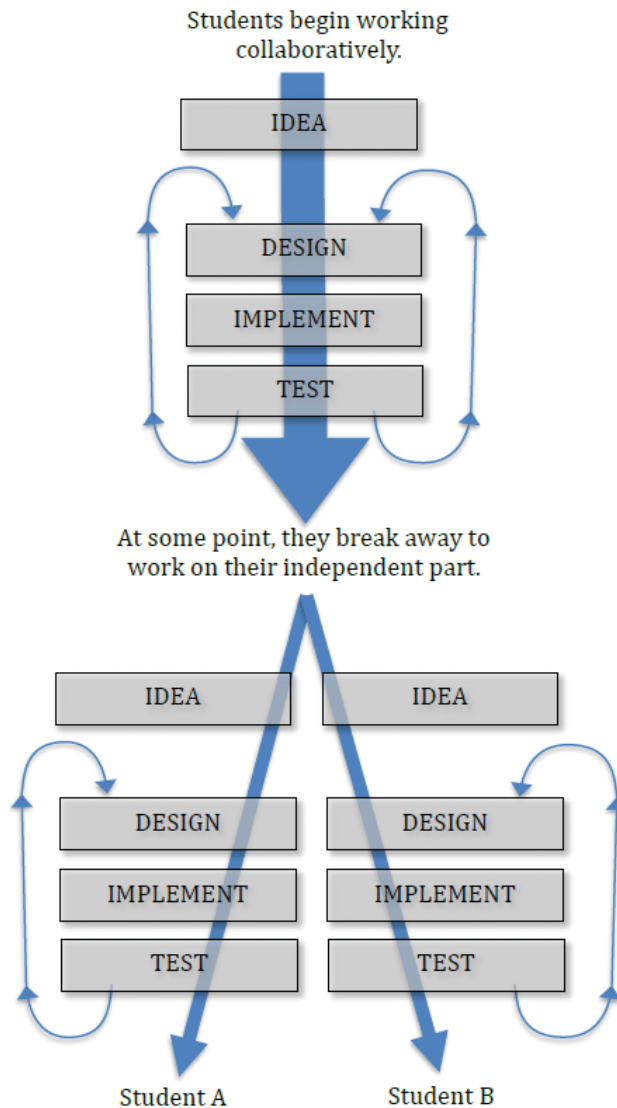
Students begin working collaboratively.

IDEA

DESIGN

IMPLEMENT

TEST

At some point, they break away to work on their independent part.

IDEA

DESIGN

IMPLEMENT

TEST

IDEA

DESIGN

IMPLEMENT

TEST

Student A

Student B